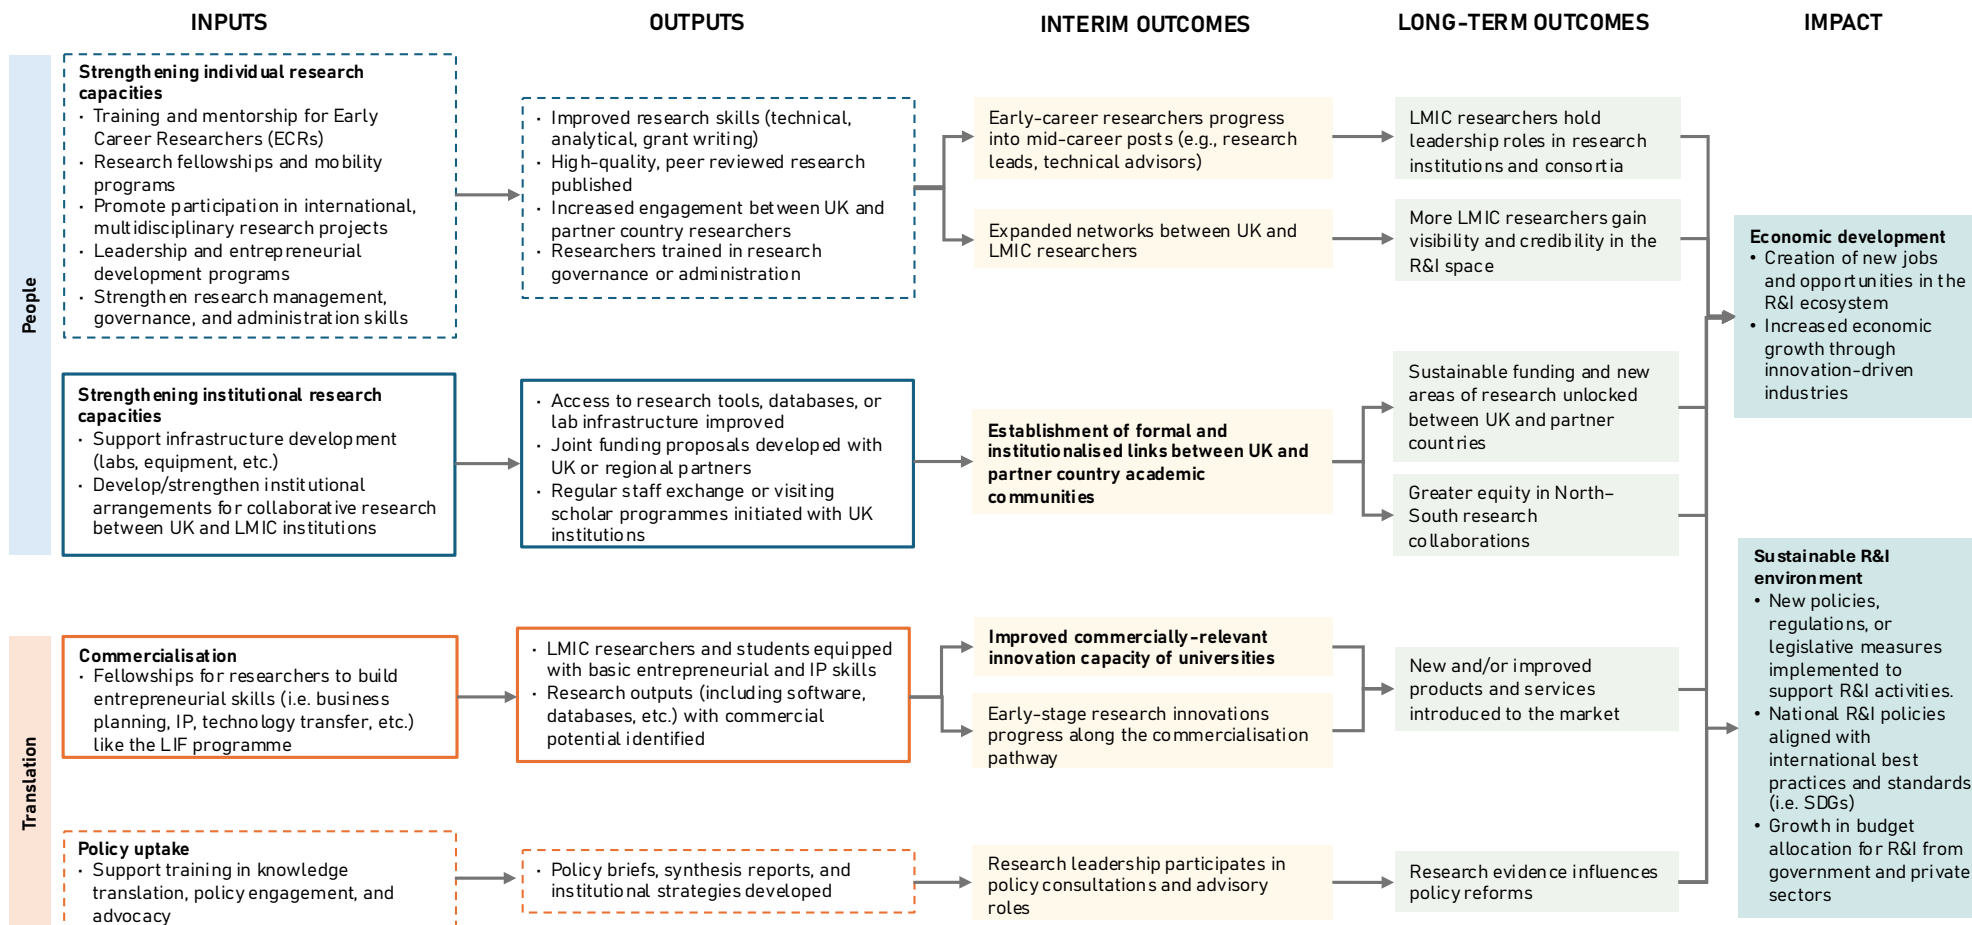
INPUTS

OUTPUTS

INTERIM OUTCOMES

LONG-TERM OUTCOMES

IMPACT

People

**Strengthening individual research capacities**
- Training and mentorship for Early Career Researchers (ECRs)
- Research fellowships and mobility programs
- Promote participation in international, multidisciplinary research projects
- Leadership and entrepreneurial development programs
- Strengthen research management, governance, and administration skills

- Improved research skills (technical, analytical, grant writing)
- High-quality, peer reviewed research published
- Increased engagement between UK and partner country researchers
- Researchers trained in research governance or administration

Early-career researchers progress into mid-career posts (e.g., research leads, technical advisors)

Expanded networks between UK and LMIC researchers

LMIC researchers hold leadership roles in research institutions and consortia

More LMIC researchers gain visibility and credibility in the R&I space

**Strengthening institutional research capacities**
- Support infrastructure development (labs, equipment, etc.)
- Develop/strengthen institutional arrangements for collaborative research between UK and LMIC institutions

- Access to research tools, databases, or lab infrastructure improved
- Joint funding proposals developed with UK or regional partners
- Regular staff exchange or visiting scholar programmes initiated with UK institutions

**Establishment of formal and institutionalised links between UK and partner country academic communities**

Sustainable funding and new areas of research unlocked between UK and partner countries

Greater equity in North–South Research collaborations

**Economic development**
- Creation of new jobs and opportunities in the R&I ecosystem
- Increased economic growth through innovation-driven industries

Translation

**Commercialisation**
- Fellowships for researchers to build entrepreneurial skills (i.e. business planning, IP, technology transfer, etc.) like the LIF programme

- LMIC researchers and students equipped with basic entrepreneurial and IP skills
- Research outputs (including software, databases, etc.) with commercial potential identified

**Improved commercially-relevant innovation capacity of universities**

Early-stage research innovations progress along the commercialisation pathway

New and/or improved products and services introduced to the market

**Sustainable R&I environment**
- New policies, regulations, or legislative measures implemented to support R&I activities.
- National R&I policies aligned with international best practices and standards (i.e. SDGs)
- Growth in budget allocation for R&I from government and private sectors

**Policy uptake**
- Support training in knowledge translation, policy engagement, and advocacy

- Policy briefs, synthesis reports, and institutional strategies developed

Research leadership participates in policy consultations and advisory roles

Research evidence influences policy reforms